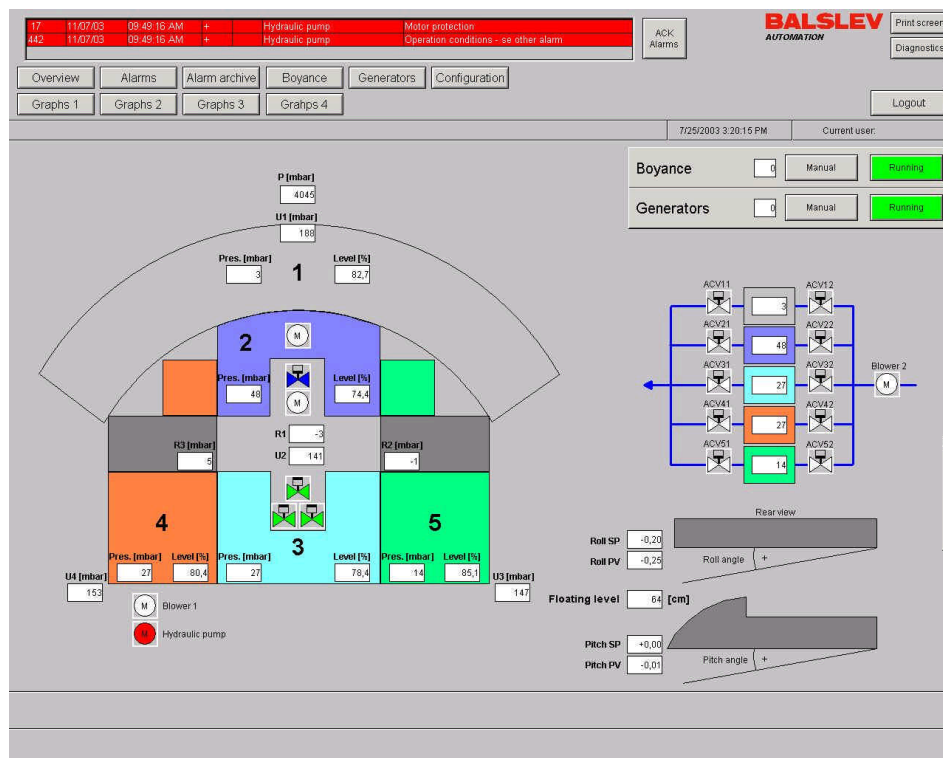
| 17 | 11/07/03 | 09:49:16 AM | + | Hydraulic pump | Motor protection |
|---|---|---|---|---|---|
| 442 | 11/07/03 | 09:49:16 AM | + | Hydraulic pump | Operation conditions - se other alarm |

ACK Alarms

BALSLEV AUTOMATION

Print screen
Diagnostics

Overview
Alarms
Alarm archive
Boyance
Generators
Configuration

Graphs 1
Graphs 2
Graphs 3
Grahps 4

Logout

7/25/2003 3:20:15 PM
Current user:

Boyance 0 Manual Running
Generators 0 Manual Running

P [mbar] 4045
U1 [mbar] 188
Pres. [mbar] 3
1
Level [%] 82,7

2
M
Pres. [mbar] 48
M
Level [%] 74,4

R3 [mbar] 5
R1 -3
U2 141
R2 [mbar] -1

4
3
5

Pres. [mbar] 27
Level [%] 80,4
Pres. [mbar] 27
Level [%] 78,4
Pres. [mbar] 14
Level [%] 85,1

U4 [mbar] 153
U3 [mbar] 147

M Blower 1
M Hydraulic pump

ACV11 3 ACV12
ACV21 48 ACV22
ACV31 27 ACV32
ACV41 27 ACV42
ACV51 14 ACV52
Blower 2 M

Rear view
Roll SP -0,20
Roll PV -0,25
Roll angle +

Floating level 64 [cm]

Pitch SP +0,00
Pitch PV -0,01
Pitch angle +